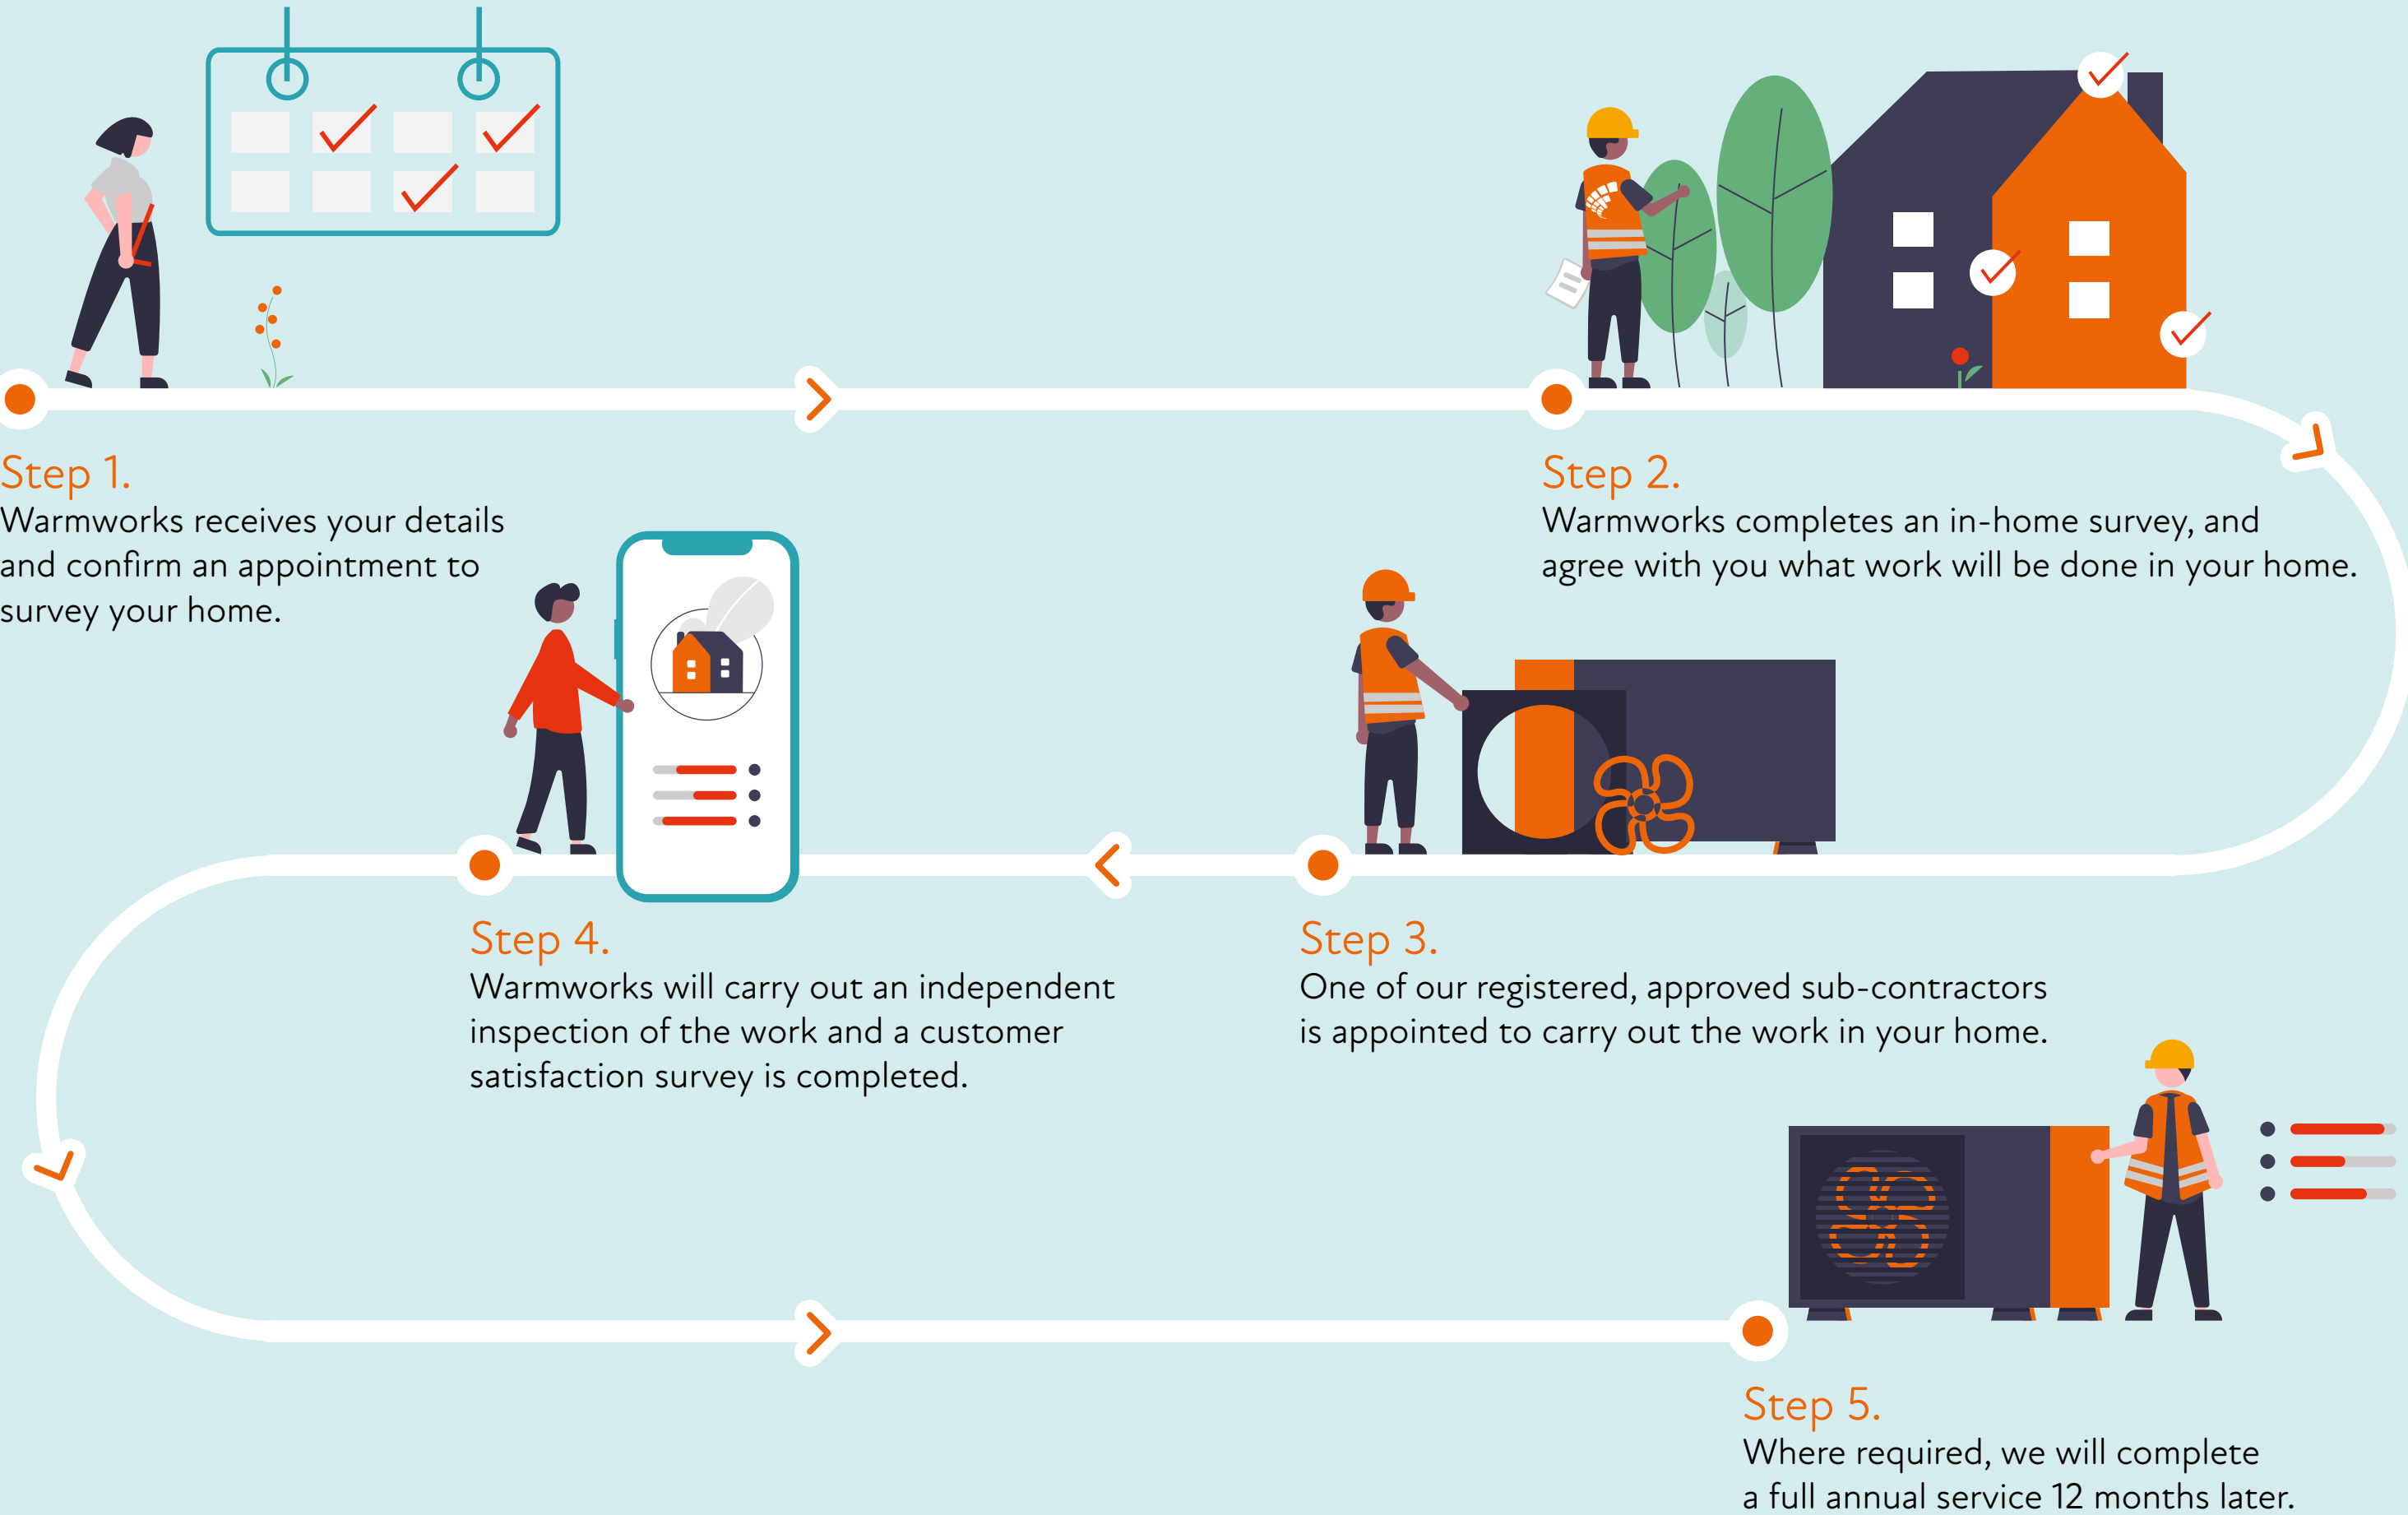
Step 1.
Warmworks receives your details and confirm an appointment to survey your home.

Step 2.
Warmworks completes an in-home survey, and agree with you what work will be done in your home.

Step 4.
Warmworks will carry out an independent inspection of the work and a customer satisfaction survey is completed.

Step 3.
One of our registered, approved sub-contractors is appointed to carry out the work in your home.

Step 5.
Where required, we will complete a full annual service 12 months later.